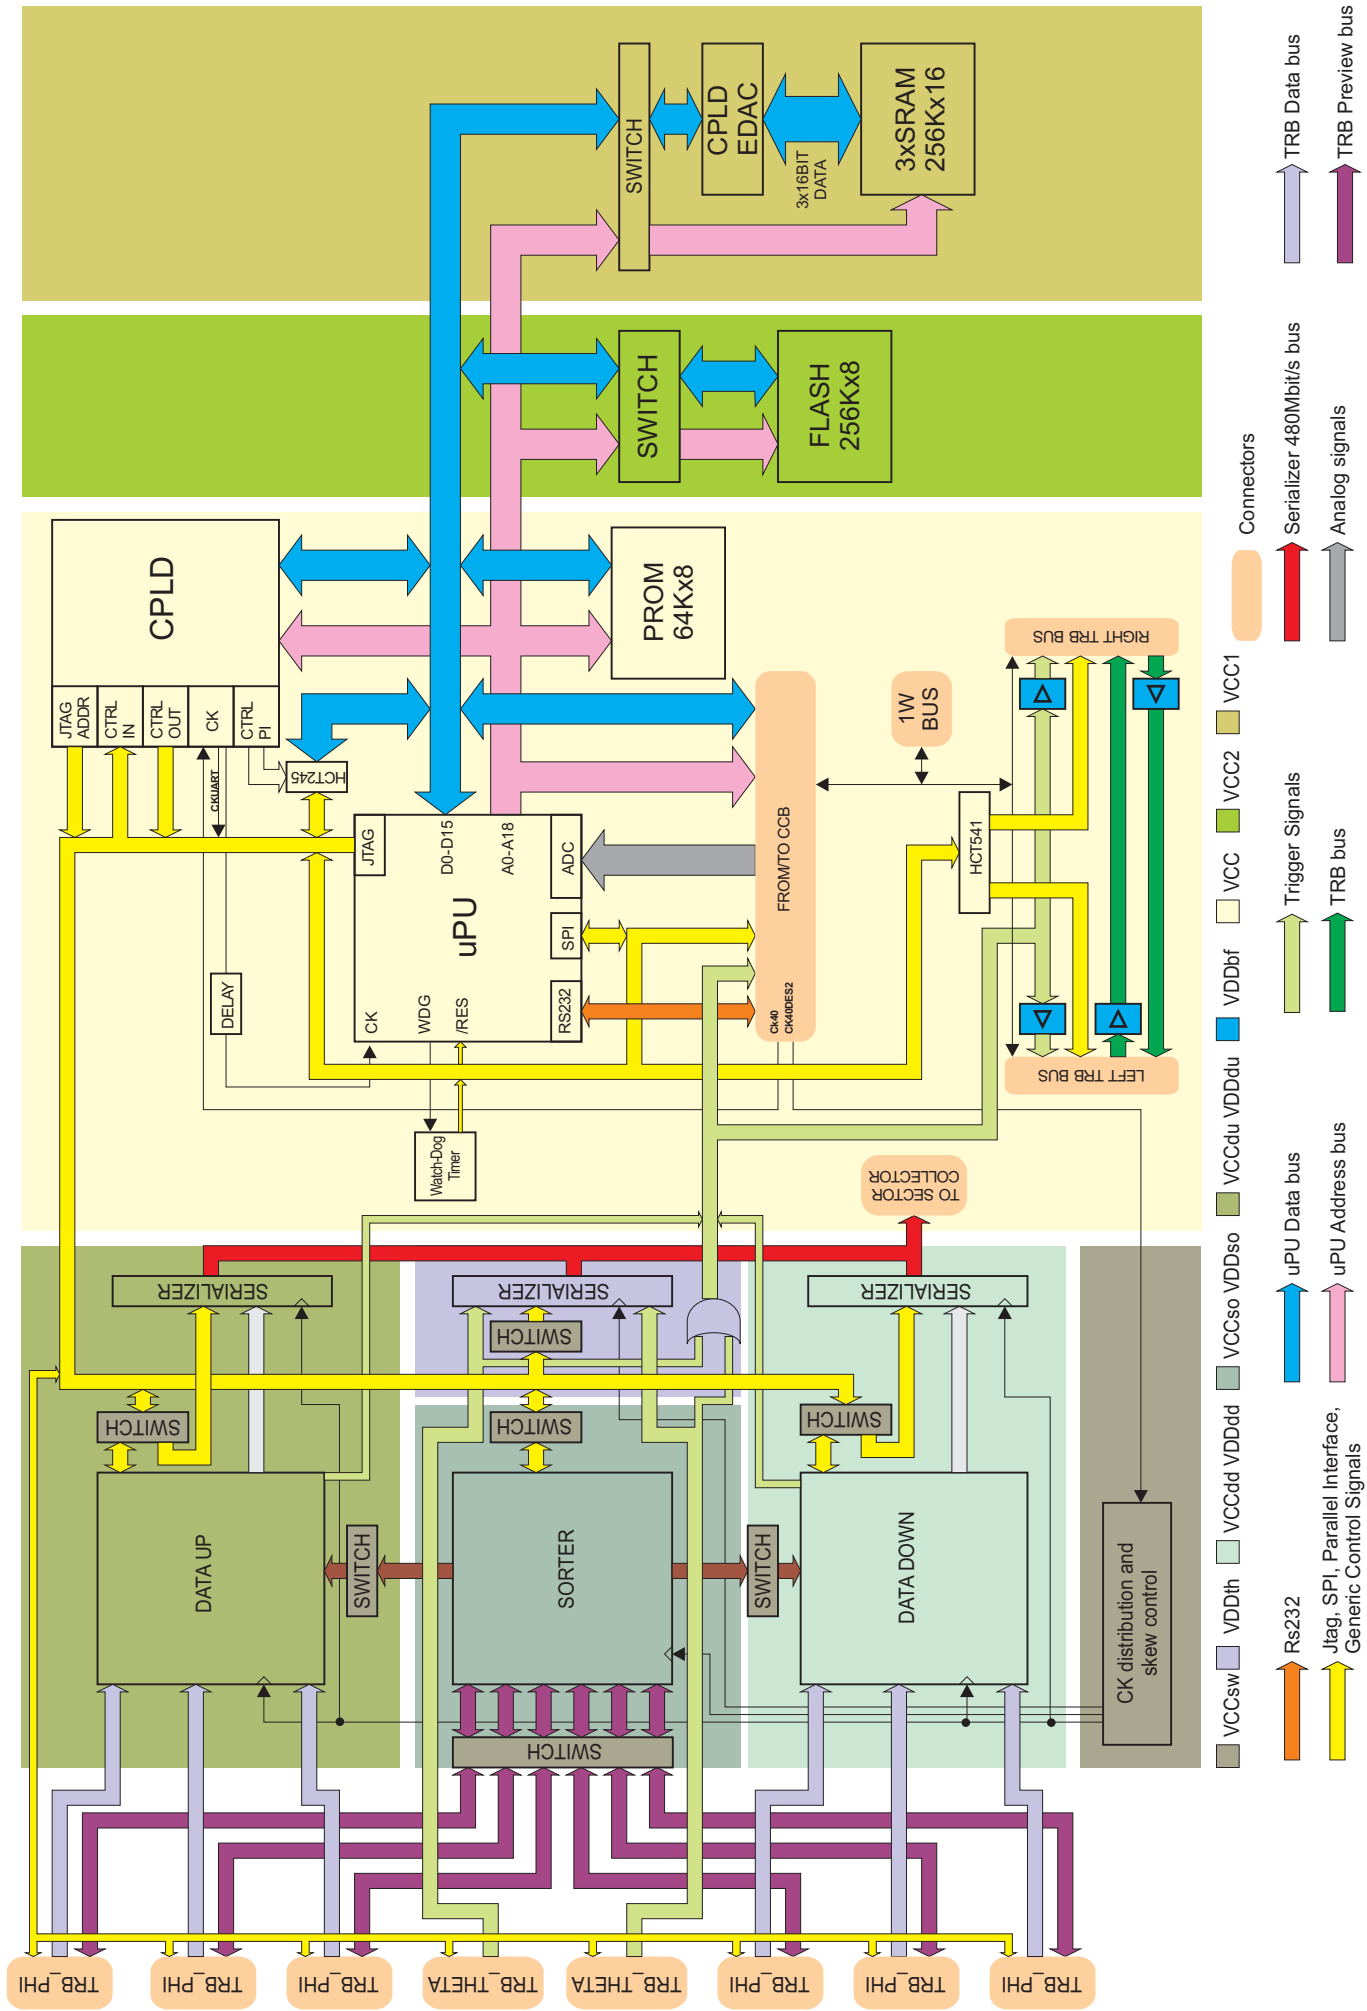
SWITCH
CPLD EDAC
3xSRAM 256Kx16
3x16BIT DATA
SWITCH
FLASH 256Kx8
CPLD
PROM 64Kx8
JTAG ADDR
CTRL IN
CTRL OUT
CK
CTRL PI
HCT245
CKUART
JTAG
D0-D15
A0-A18
ADC
uPU
SPI
RS232
CK
WDG
/RES
DELAY
Watch-Dog Timer
FROM/TO CCB
Ck40
CK40DES2
1W BUS
HCT541
RIGHT TRB BUS
LEFT TRB BUS
TO SECTOR COLLECTOR
SERIALIZER
SERIALIZER
SERIALIZER
SWITCH
SWITCH
SWITCH
SWITCH
DATA UP
SWITCH
SORTER
SWITCH
DATA DOWN
SWITCH
CK distribution and skew control
TRB_PHI
TRB_PHI
TRB_PHI
TRB_THETA
TRB_THETA
TRB_PHI
TRB_PHI
TRB_PHI
TRB Data bus
TRB Preview bus
Connectors
Serializer 480Mbit/s bus
Analog signals
VCC1
VCC2
VCC
VDDbf
Trigger Signals
TRB bus
VCCdu VDDdu
VCCso VDDso
VCCdd VDDdd
VCCsw VDDth
uPU Data bus
uPU Address bus
Rs232
Jtag, SPI, Parallel Interface, Generic Control Signals